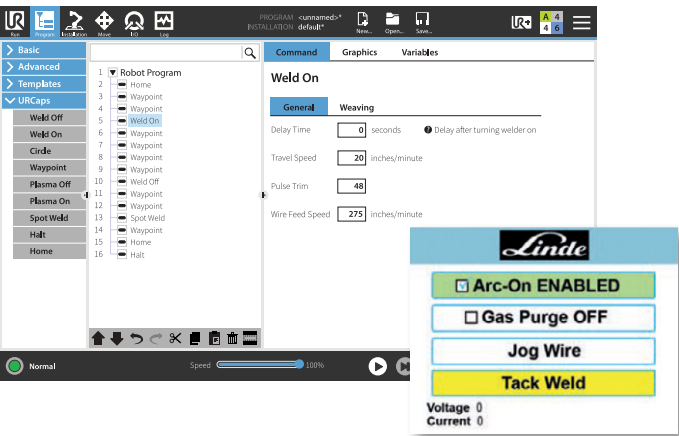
Run Program Installation Move I/O Log

PROGRAM <unnamed>*
INSTALLATION default*

New... Open... Save...

A 4
4 6

Basic
Advanced
Templates
URCaps

Weld Off
Weld On
Circle
Waypoint
Plasma Off
Plasma On
Spot Weld
Halt
Home

1 Robot Program
2 Home
3 Waypoint
4 Waypoint
5 Weld On
6 Waypoint
7 Waypoint
8 Waypoint
9 Waypoint
10 Weld Off
11 Waypoint
12 Waypoint
13 Spot Weld
14 Waypoint
15 Home
16 Halt

Command Graphics Variables

Weld On

General Weaving

| | | |
|---|---|---|
| Delay Time | 0 | seconds |
| Travel Speed | 20 | inches/minute |
| Pulse Trim | 48 | |
| Wire Feed Speed | 275 | inches/minute |

Delay after turning welder on

Linde

Arc-On ENABLED
Gas Purge OFF
Jog Wire
Tack Weld

Voltage 0
Current 0

Normal

Speed 100%